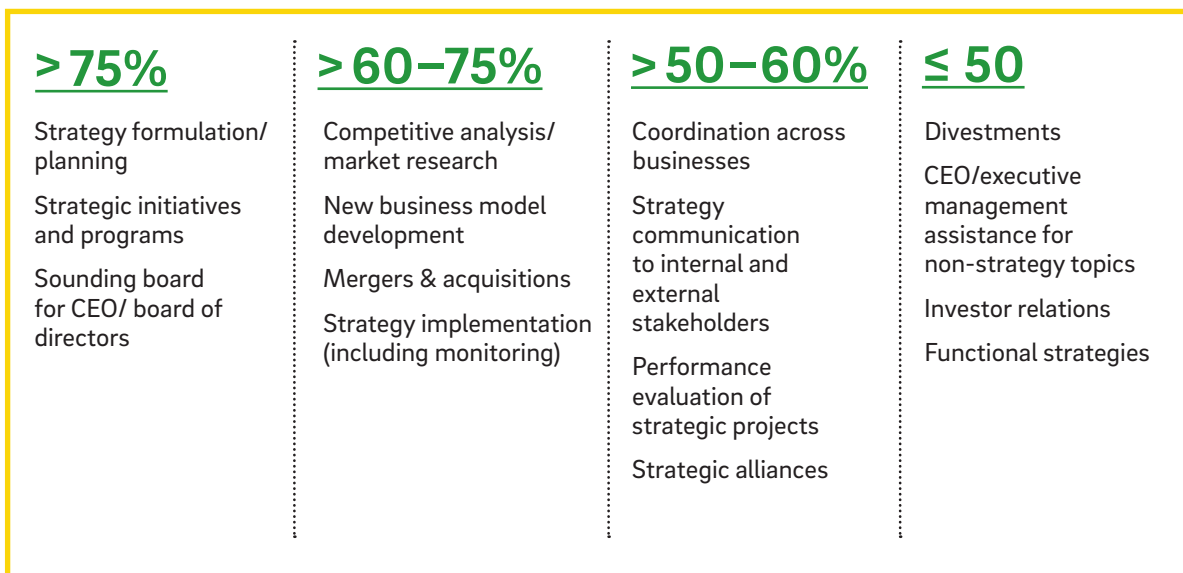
> 75%

Strategy formulation/ planning

Strategic initiatives and programs

Sounding board for CEO/ board of directors

> 60–75%

Competitive analysis/ market research

New business model development

Mergers & acquisitions

Strategy implementation (including monitoring)

> 50–60%

Coordination across businesses

Strategy communication to internal and external stakeholders

Performance evaluation of strategic projects

Strategic alliances

≤ 50

Divestments

CEO/executive management assistance for non-strategy topics

Investor relations

Functional strategies